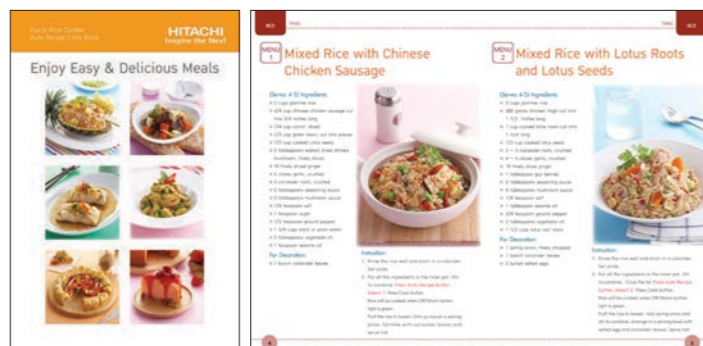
Fuzzy Rice Cooker Auto Recipe Cook Book

HITACHI
Inspire the Next

Enjoy Easy & Delicious Meals

RICE

MENU 1
Mixed Rice with Chinese Chicken Sausage

Serves 4 (S) Ingredients:

For Decoration:

Instruction:

MENU 2
Mixed Rice with Lotus Roots and Lotus Seeds

Serves 4 (S) Ingredients:

For Decoration:

Instruction:

RICE